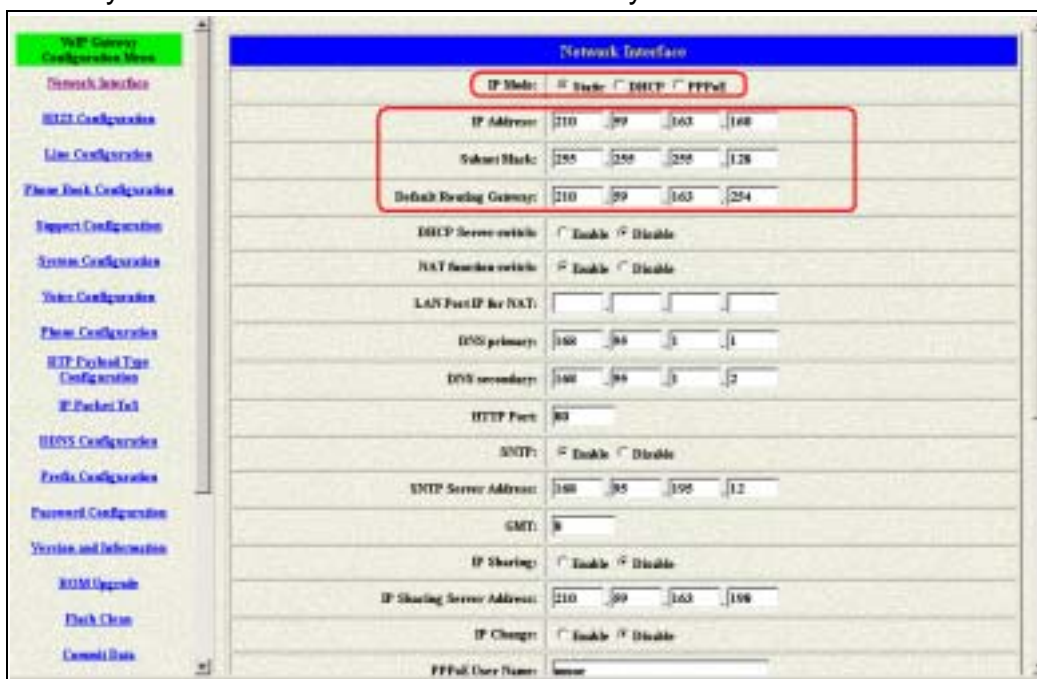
VoIP Gateway Configuration Menu

Network Interface

H323 Configuration

Line Configuration

Phone Book Configuration

Support Configuration

System Configuration

Voice Configuration

Phone Configuration

RTP Payload Type Configuration

IP Packet ToS

DDNS Configuration

Prefix Configuration

Password Configuration

Version and Information

ROM Upgrade

Flash Clean

Commit Data

Network Interface

| | |
|---|---|
| IP Mode: | Static DHCP PPPoE |
| IP Address: | 210 . 59 . 163 . 160 |
| Subnet Mask: | 255 . 255 . 255 . 128 |
| Default Routing Gateway: | 210 . 59 . 163 . 254 |
| DHCP Server switch: | Enable Disable |
| NAT function switch: | Enable Disable |
| LAN Port IP for NAT: | . . . |
| DNS primary: | 168 . 95 . 1 . 1 |
| DNS secondary: | 168 . 95 . 1 . 2 |
| HTTP Port: | 80 |
| SNTP: | Enable Disable |
| SNTP Server Address: | 168 . 95 . 195 . 12 |
| GMT: | 8 |
| IP Sharing: | Enable Disable |
| IP Sharing Server Address: | 210 . 59 . 163 . 198 |
| IP Change: | Enable Disable |
| PPPoE User Name: | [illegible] |